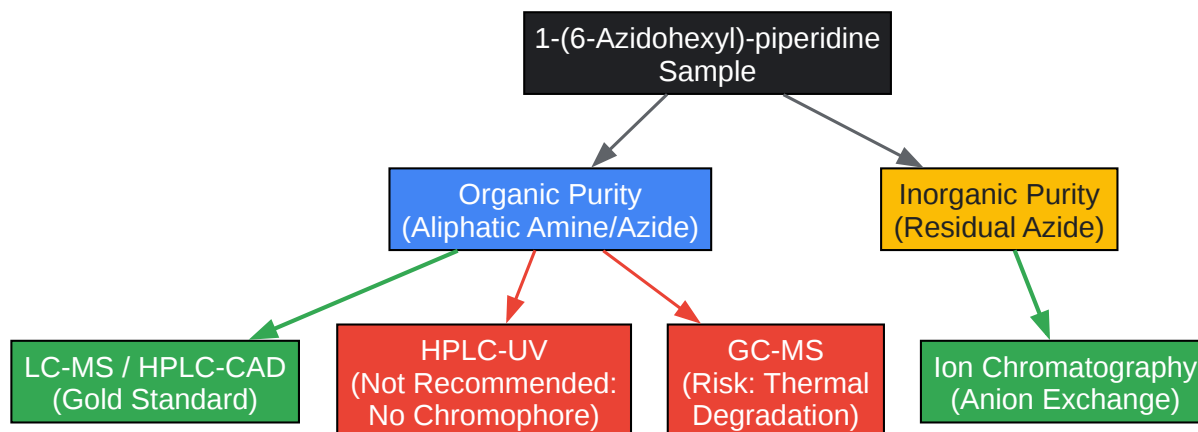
1-(6-Azidohexyl)-piperidine Sample

Organic Purity (Aliphatic Amine/Azide)

Inorganic Purity (Residual Azide)

LC-MS / HPLC-CAD (Gold Standard)

HPLC-UV (Not Recommended: No Chromophore)

GC-MS (Risk: Thermal Degradation)

Ion Chromatography (Anion Exchange)